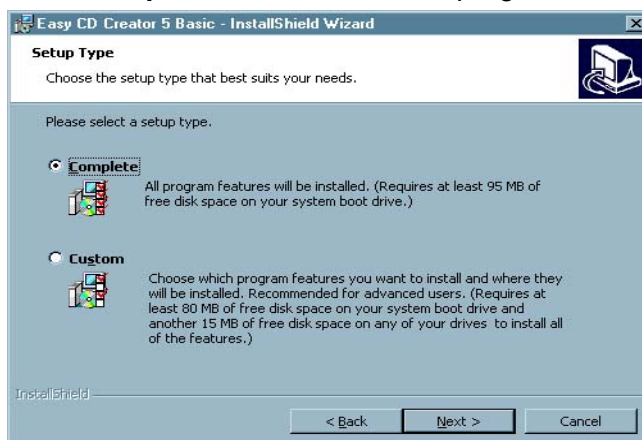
Easy CD Creator 5 Basic - InstallShield Wizard

Setup Type

Choose the setup type that best suits your needs.

Please select a setup type.

Complete

All program features will be installed. (Requires at least 95 MB of free disk space on your system boot drive.)

Custom

Choose which program features you want to install and where they will be installed. Recommended for advanced users. (Requires at least 80 MB of free disk space on your system boot drive and another 15 MB of free disk space on any of your drives to install all of the features.)

InstallShield

< Back

Next >

Cancel